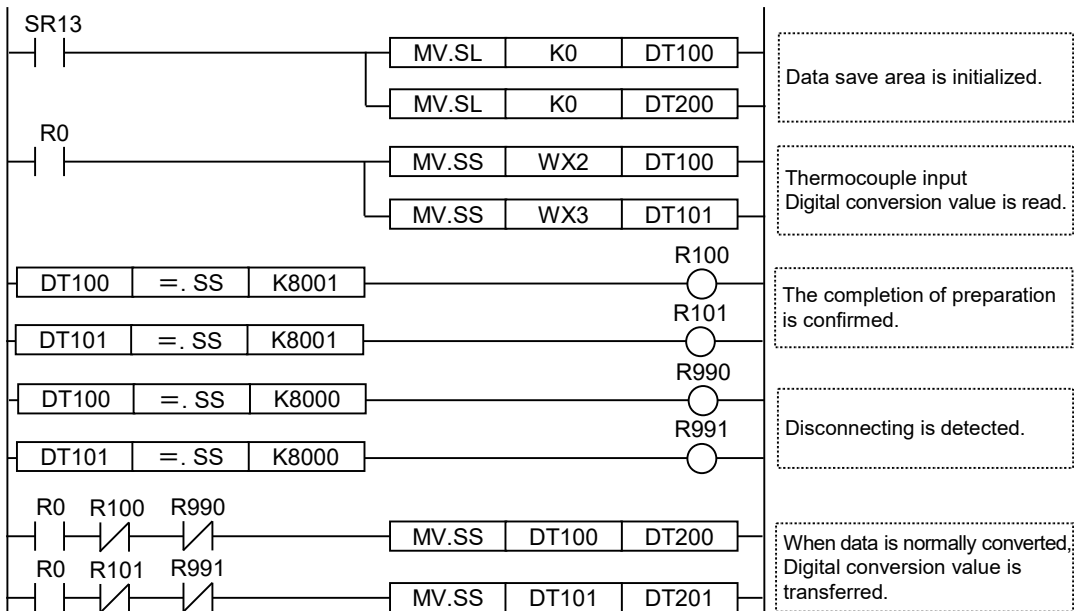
SR13

| MV.SL | K0 | DT100 |
|---|---|---|
| MV.SL | K0 | DT200 |

Data save area is initialized.

R0

| MV.SS | WX2 | DT100 |
|---|---|---|
| MV.SS | WX3 | DT101 |

Thermocouple input
Digital conversion value is read.

| DT100 | =. SS | K8001 |
|---|---|---|

R100

| DT101 | =. SS | K8001 |
|---|---|---|

R101

The completion of preparation is confirmed.

| DT100 | =. SS | K8000 |
|---|---|---|

R990

| DT101 | =. SS | K8000 |
|---|---|---|

R991

Disconnecting is detected.

R0 R100 R990

| MV.SS | DT100 | DT200 |
|---|---|---|

R0 R101 R991

| MV.SS | DT101 | DT201 |
|---|---|---|

When data is normally converted, Digital conversion value is transferred.